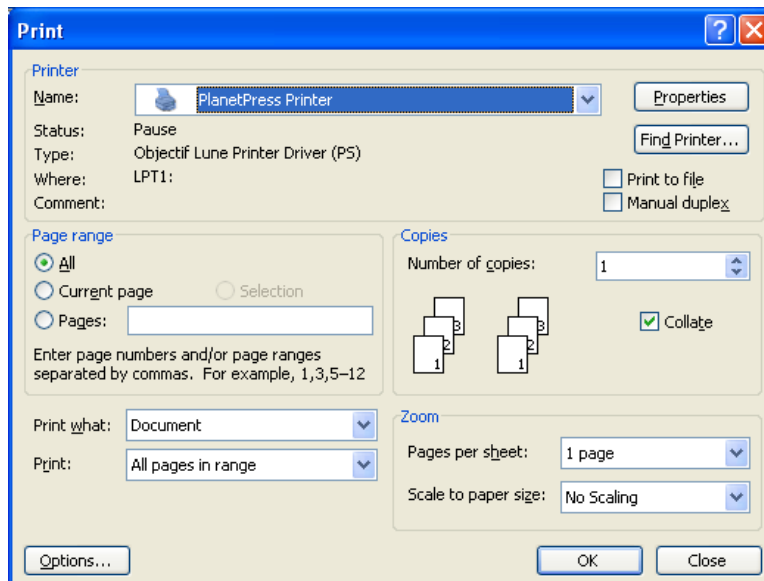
Print

Printer
Name: PlanetPress Printer
Properties
Status: Pause
Find Printer...
Type: Objectif Lune Printer Driver (PS)
Where: LPT1:
Print to file
Comment:
Manual duplex

Page range
All
Current page
Selection
Pages:
Enter page numbers and/or page ranges separated by commas. For example, 1,3,5–12

Copies
Number of copies: 1
3 2 1 3 2 1
Collate

Print what: Document
Print: All pages in range

Zoom
Pages per sheet: 1 page
Scale to paper size: No Scaling

Options...
OK
Close